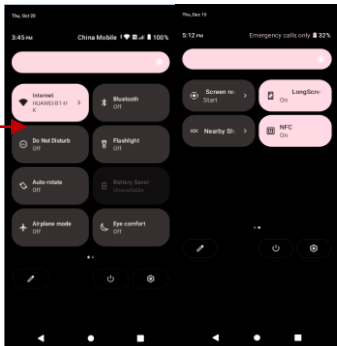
Thu, Oct 20

3:45 PM China Mobile 100%

Internet
HUAWEI-B11-X

Bluetooth
Off

Do Not Disturb
Off

Flashlight
Off

Auto-rotate
Off

Battery Saver
Unavailable

Airplane mode
Off

Eye comfort
Off

Thu, Dec 15

5:12 PM Emergency calls only 32%

Screen re
Start

LongScre
On

Nearby Sh

NFC
On